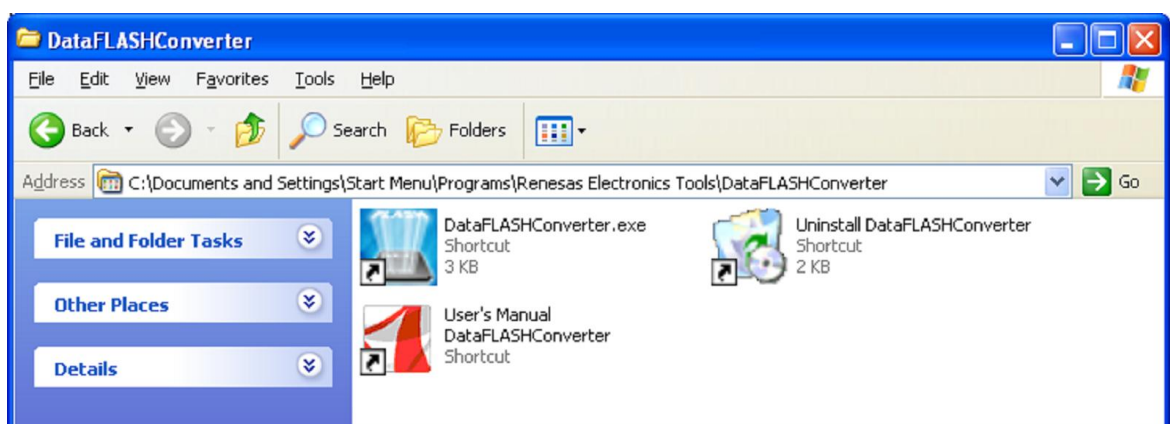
DataFLASHConverter

File Edit View Favorites Tools Help

Back Search Folders

Address C:\Documents and Settings\Start Menu\Programs\Renesas Electronics Tools\DataFLASHConverter Go

File and Folder Tasks

Other Places

Details

FLASH

DataFLASHConverter.exe
Shortcut
3 KB

Uninstall DataFLASHConverter
Shortcut
2 KB

User's Manual
DataFLASHConverter
Shortcut